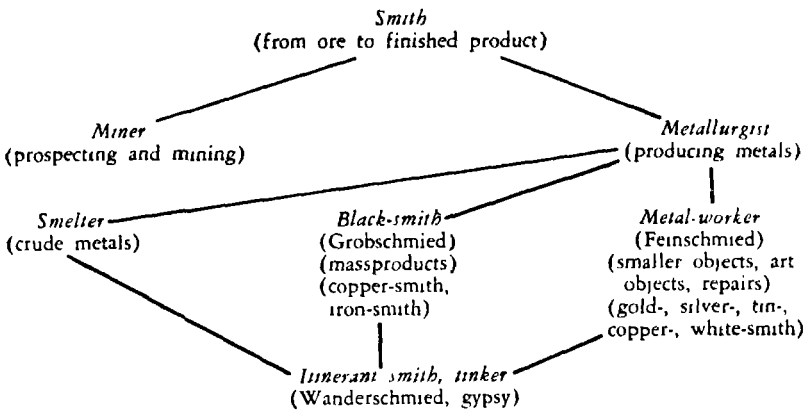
Smith
(from ore to finished product)

Miner
(prospecting and mining)

Metallurgist
(producing metals)

Smelter
(crude metals)

Black-smith
(Grobschmied)
(massproducts)
(copper-smith, iron-smith)

Metal-worker
(Feinschmied)
(smaller objects, art objects, repairs)
(gold-, silver-, tin-, copper-, white-smith)

Itinerant smith, tinker
(Wanderschmied, gypsy)